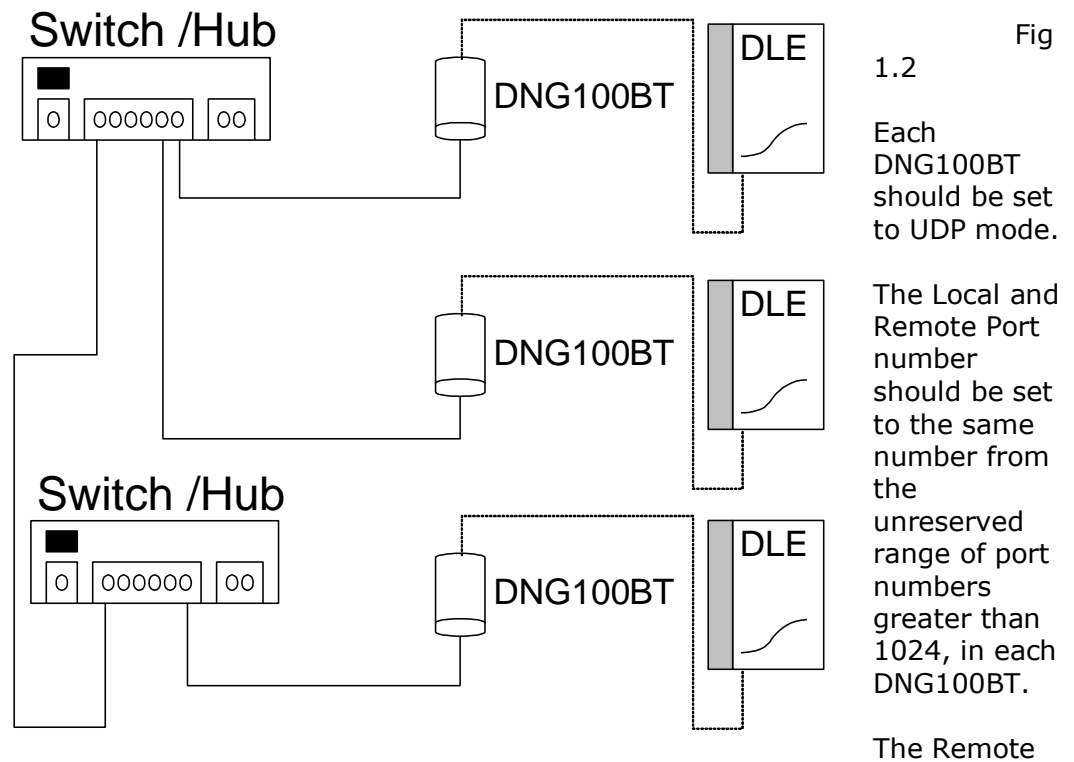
Switch /Hub

0 | 000000 | 00

DNG100BT

DLE

DNG100BT

DLE

Switch /Hub

0 | 000000 | 00

DNG100BT

DLE

Fig 1.2

Each DNG100BT should be set to UDP mode.

The Local and Remote Port number should be set to the same number from the unreserved range of port numbers greater than 1024, in each DNG100BT.

The Remote